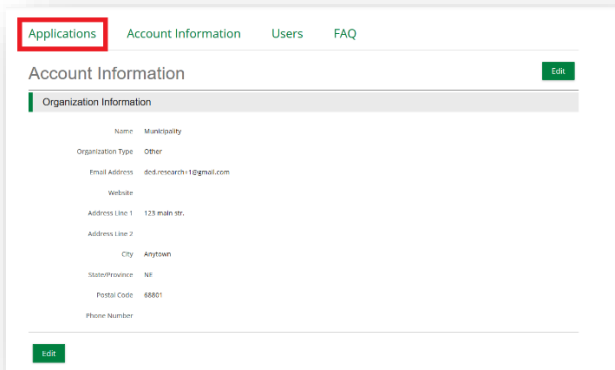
Applications Account Information Users FAQ

Account Information

Edit

Organization Information

Name Municipality
Organization Type Other
Email Address ded.research+1@gmail.com
Website
Address Line 1 123 main str.
Address Line 2
City Anytown
State/Province NE
Postal Code 68801
Phone Number

Edit